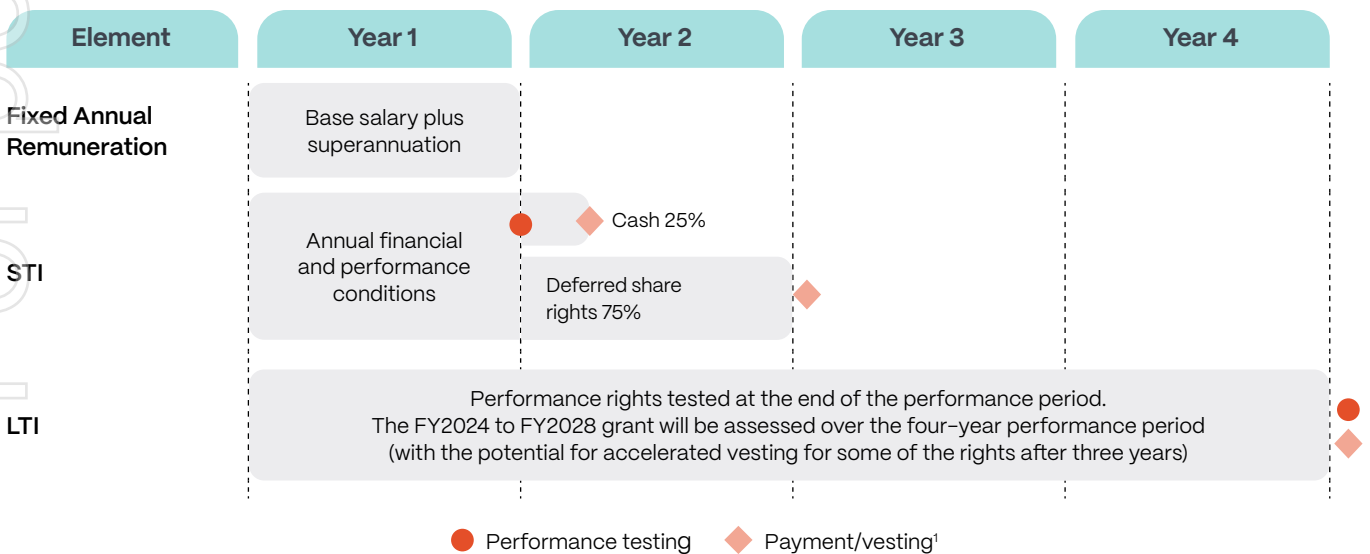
| Element | Year 1 | Year 2 | Year 3 | Year 4 |
|---|---|---|---|---|
| Fixed Annual Remuneration | Base salary plus superannuation | | | |
| STI | Annual financial and performance conditions | Cash 25% / Deferred share rights 75% | | |
| LTI | Performance rights tested at the end of the performance period. The FY2024 to FY2028 grant will be assessed over the four-year performance period (with the potential for accelerated vesting for some of the rights after three years) | | | |

Performance testing Payment/vesting$^1$